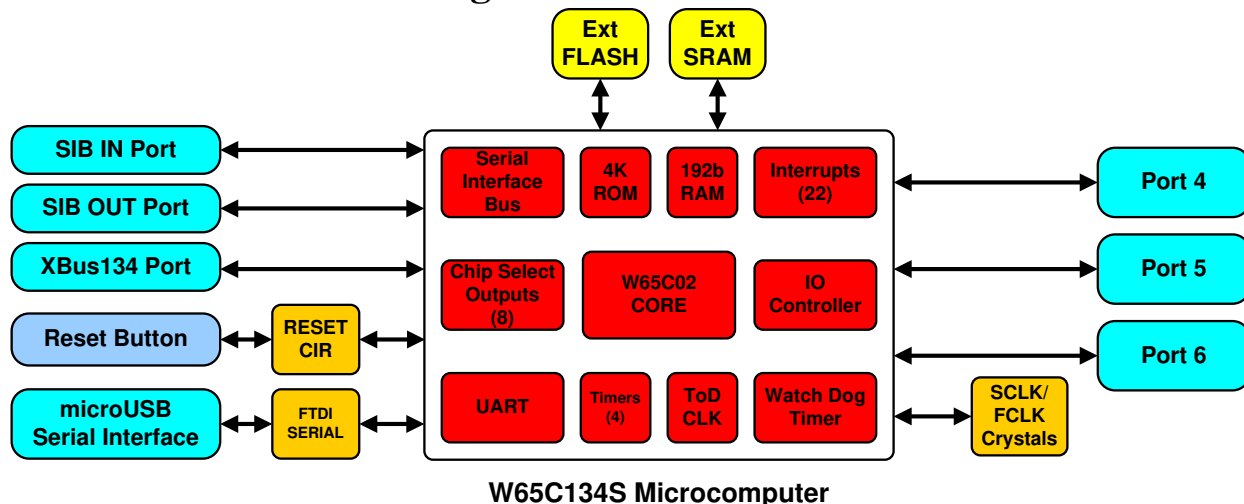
Ext FLASH

Ext SRAM

SIB IN Port

SIB OUT Port

XBus134 Port

Reset Button

RESET CIR

microUSB Serial Interface

FTDI SERIAL

Serial Interface Bus

4K ROM

192b RAM

Interrupts (22)

Chip Select Outputs (8)

W65C02 CORE

IO Controller

UART

Timers (4)

ToD CLK

Watch Dog Timer

Port 4

Port 5

Port 6

SCLK/ FCLK Crystals

W65C134S Microcomputer